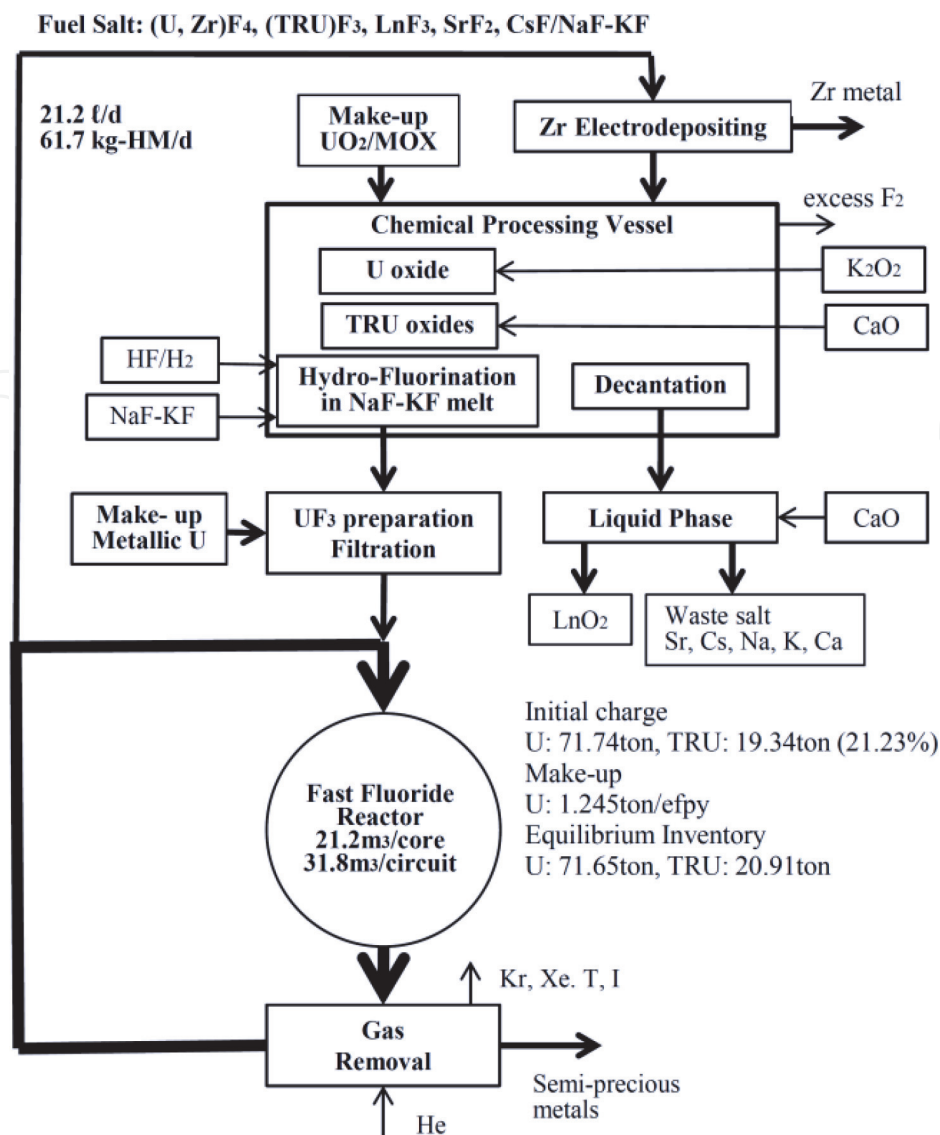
Fuel Salt: (U, Zr)$F_4$, (TRU)$F_3$, Ln$F_3$, Sr$F_2$, CsF/NaF-KF

21.2 ℓ/d
61.7 kg-HM/d

Make-up
$UO_2$/MOX

Zr Electrodepositing

Zr metal

excess $F_2$

Chemical Processing Vessel

U oxide

$K_2O_2$

TRU oxides

CaO

HF/$H_2$

Hydro-Fluorination in NaF-KF melt

NaF-KF

Decantation

Make- up
Metallic U

$UF_3$ preparation
Filtration

Liquid Phase

CaO

$LnO_2$

Waste salt
Sr, Cs, Na, K, Ca

Initial charge
U: 71.74ton, TRU: 19.34ton (21.23%)
Make-up
U: 1.245ton/efpy
Equilibrium Inventory
U: 71.65ton, TRU: 20.91ton

Fast Fluoride Reactor
21.2$m^3$/core
31.8$m^3$/circuit

Kr, Xe. T, I

Gas Removal

Semi-precious metals

He